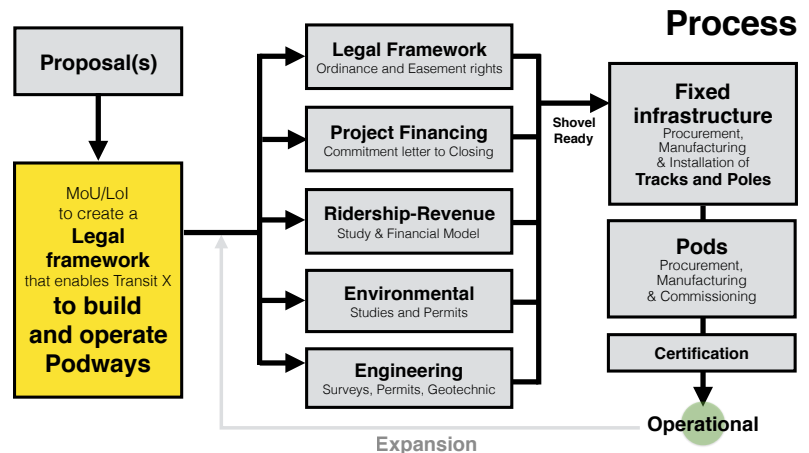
Process

Proposal(s)

MoU/LoI to create a Legal framework that enables Transit X to build and operate Podways

Legal Framework
Ordinance and Easement rights

Project Financing
Commitment letter to Closing

Ridership-Revenue
Study & Financial Model

Environmental
Studies and Permits

Engineering
Surveys, Permits, Geotechnic

Shovel Ready

Fixed infrastructure
Procurement, Manufacturing & Installation of Tracks and Poles

Pods
Procurement, Manufacturing & Commissioning

Certification

Operational

Expansion